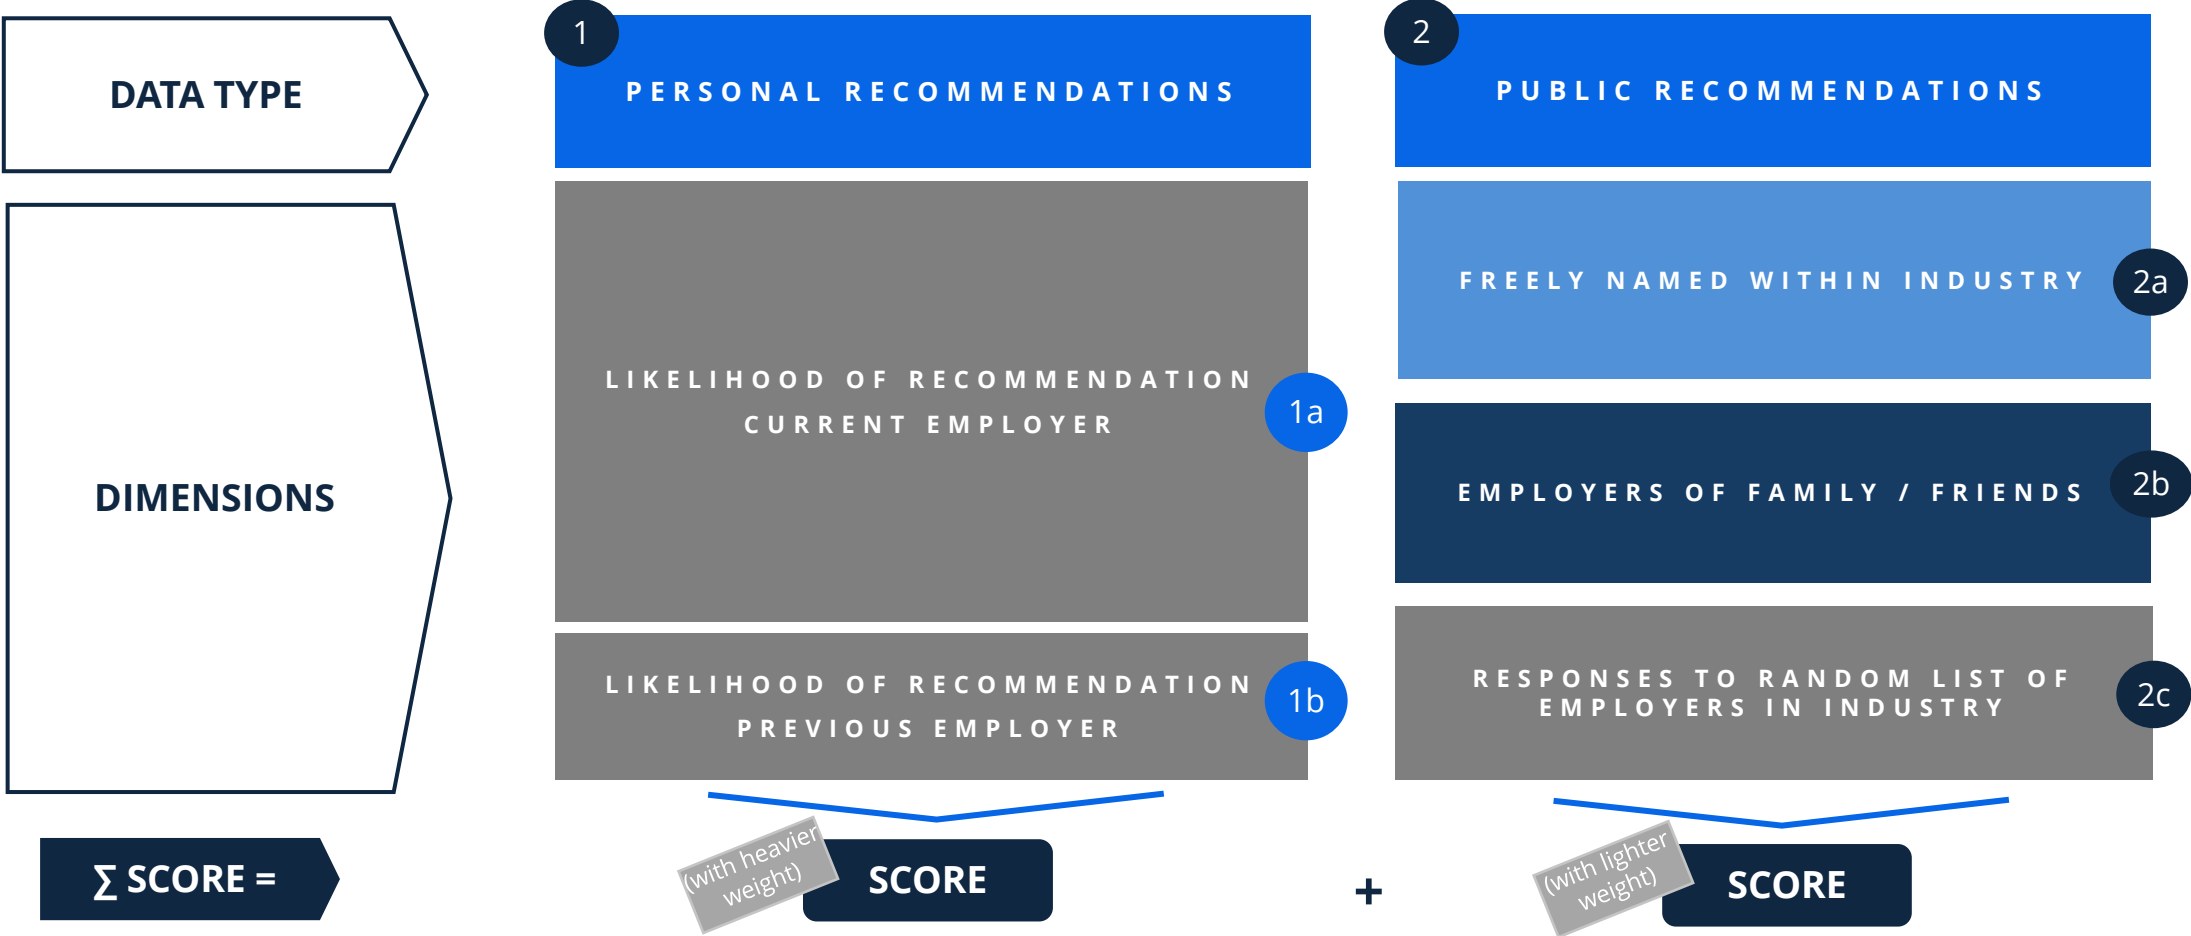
DATA TYPE

1
PERSONAL RECOMMENDATIONS

2
PUBLIC RECOMMENDATIONS

DIMENSIONS

LIKELIHOOD OF RECOMMENDATION CURRENT EMPLOYER
1a

LIKELIHOOD OF RECOMMENDATION PREVIOUS EMPLOYER
1b

FREELY NAMED WITHIN INDUSTRY
2a

EMPLOYERS OF FAMILY / FRIENDS
2b

RESPONSES TO RANDOM LIST OF EMPLOYERS IN INDUSTRY
2c

∑ SCORE =

(with heavier weight)
SCORE

+

(with lighter weight)
SCORE